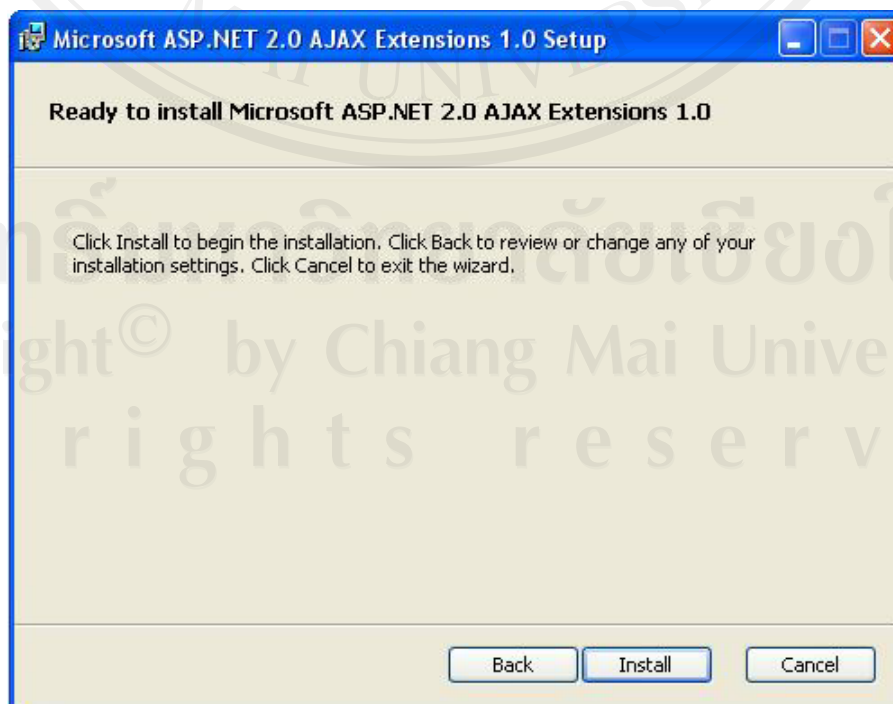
Microsoft ASP.NET 2.0 AJAX Extensions 1.0 Setup

Ready to install Microsoft ASP.NET 2.0 AJAX Extensions 1.0

Click Install to begin the installation. Click Back to review or change any of your installation settings. Click Cancel to exit the wizard.

Back Install Cancel

ลิขสิทธิ์มหาวิทยาลัยเชียงใหม่
Copyright© by Chiang Mai University
All rights reserved